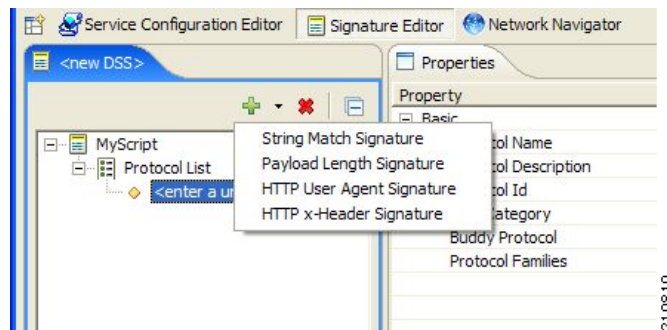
Service Configuration Editor | Signature Editor | Network Navigator

<new DSS>

MyScript
Protocol List
<enter a ur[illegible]

String Match Signature
Payload Length Signature
HTTP User Agent Signature
HTTP x-Header Signature

Properties

Property
Basic
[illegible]col Name
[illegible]col Description
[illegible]col Id
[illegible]ategory
Buddy Protocol
Protocol Families

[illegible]1 08 19